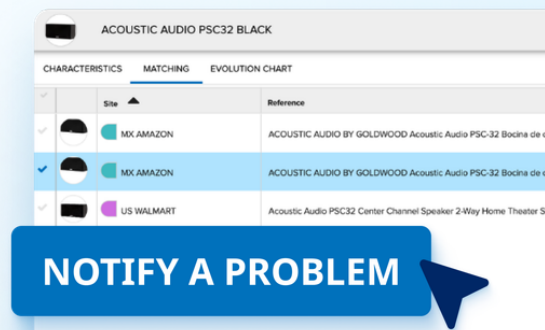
ACOUSTIC AUDIO PSC32 BLACK

CHARACTERISTICS MATCHING EVOLUTION CHART

| | | Site | Reference |
|---|---|---|---|
| | | MX AMAZON | ACOUSTIC AUDIO BY GOLDWOOD Acoustic Audio PSC-32 Bocina de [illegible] |
| ✓ | | MX AMAZON | ACOUSTIC AUDIO BY GOLDWOOD Acoustic Audio PSC-32 Bocina de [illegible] |
| | | US WALMART | Acoustic Audio PSC32 Center Channel Speaker 2-Way Home Theater S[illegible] |

NOTIFY A PROBLEM